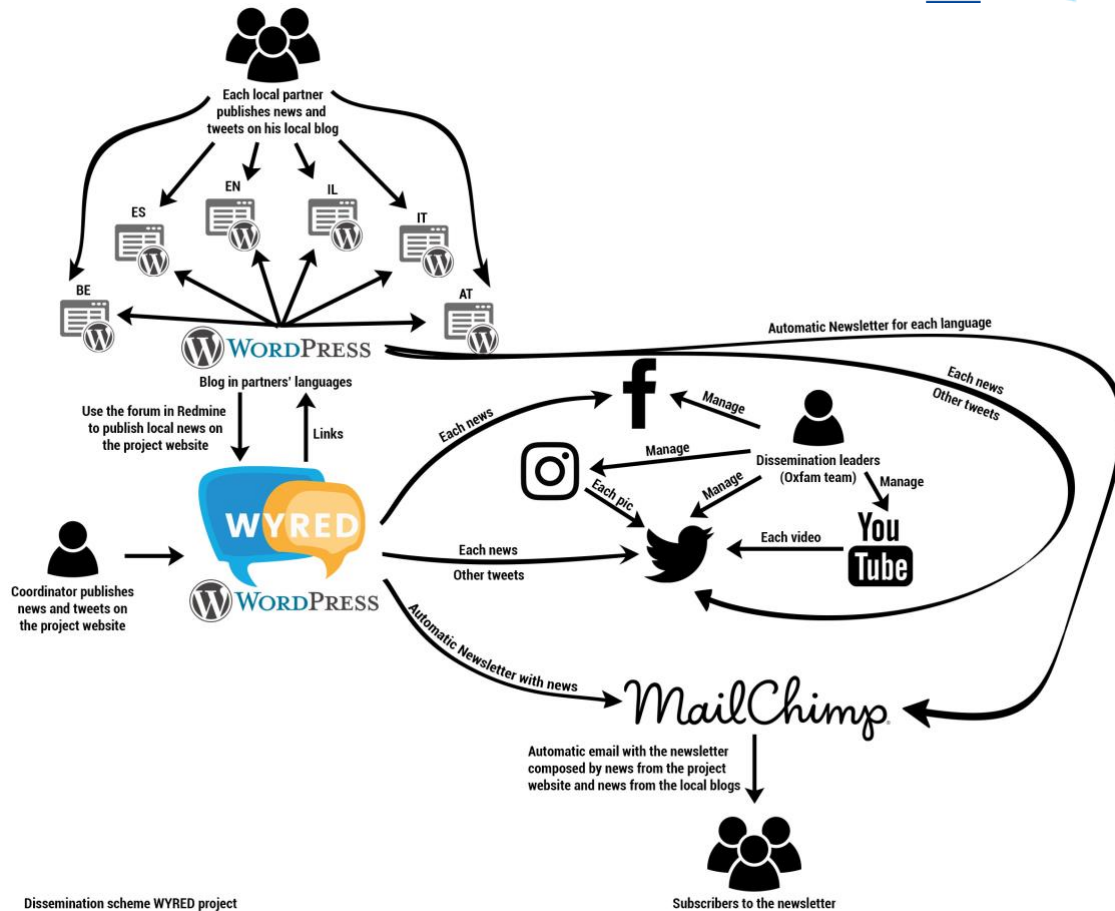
Each local partner publishes news and tweets on his local blog

ES

EN

IL

IT

BE

AT

WordPress

Blog in partners' languages

Automatic Newsletter for each language

Each news

Other tweets

Use the forum in Redmine to publish local news on the project website

Links

Each news

Manage

Manage

Disseminaton leaders (Oxfam team)

Each pic

Manage

Manage

You Tube

WYRED

WordPress

Each news

Each video

Other tweets

Coordinator publishes news and tweets on the project website

Automatic Newsletter with news

MailChimp

Automatic email with the newsletter composed by news from the project website and news from the local blogs

Dissemination scheme WYRED project

Subscribers to the newsletter